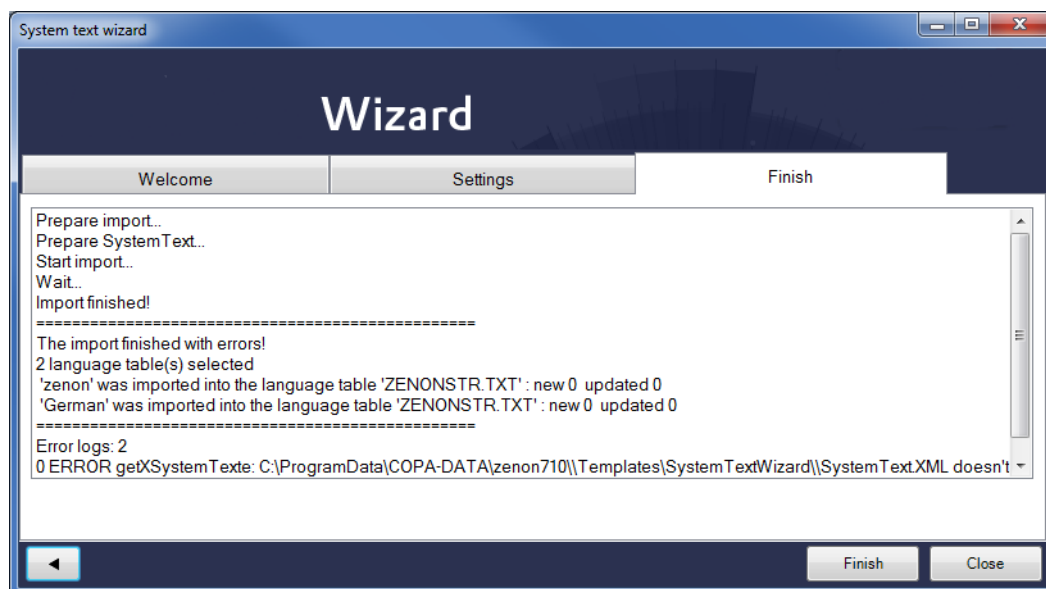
System text wizard

Wizard

Welcome

Settings

Finish

Prepare import...
Prepare SystemText...
Start import...
Wait...
Import finished!
================================================
The import finished with errors!
2 language table(s) selected
'zenon' was imported into the language table 'ZENONSTR.TXT' : new 0 updated 0
'German' was imported into the language table 'ZENONSTR.TXT' : new 0 updated 0
================================================
Error logs: 2
0 ERROR getXSystemTexte: C:\ProgramData\COPA-DATA\zenon710\\Templates\SystemTextWizard\\SystemText.XML doesn't

◄

Finish

Close